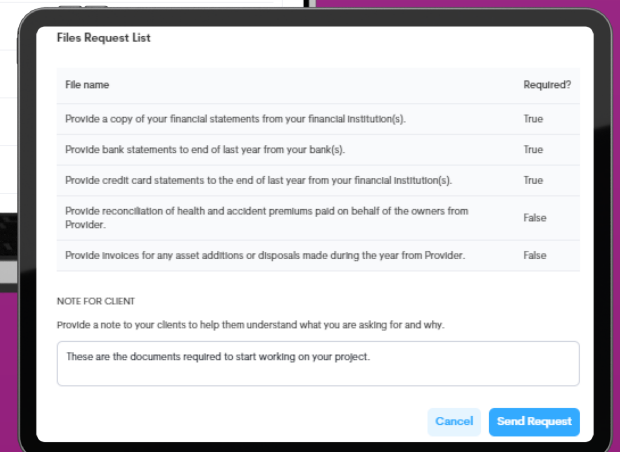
Files Request List

| File name | Required? |
|---|---|
| Provide a copy of your financial statements from your financial institution(s). | True |
| Provide bank statements to end of last year from your bank(s). | True |
| Provide credit card statements to the end of last year from your financial institution(s). | True |
| Provide reconciliation of health and accident premiums paid on behalf of the owners from Provider. | False |
| Provide invoices for any asset additions or disposals made during the year from Provider. | False |

NOTE FOR CLIENT

Provide a note to your clients to help them understand what you are asking for and why.

These are the documents required to start working on your project.

Cancel Send Request